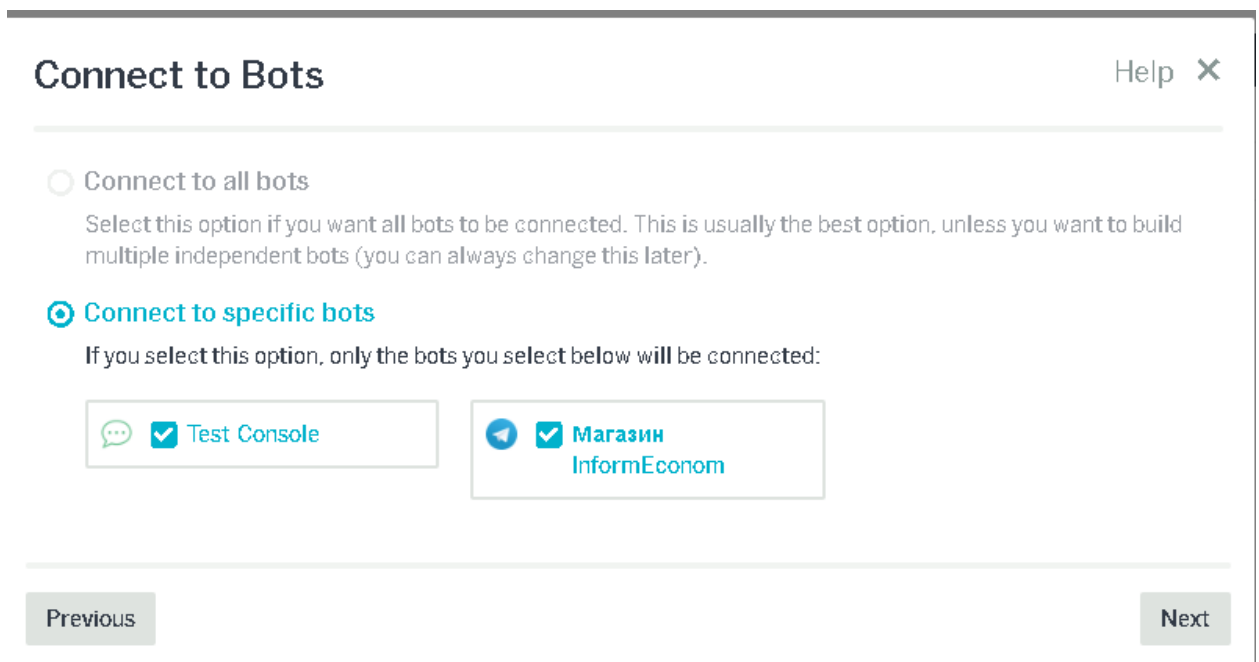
Connect to Bots

Help ✕

Connect to all bots

Select this option if you want all bots to be connected. This is usually the best option, unless you want to build multiple independent bots (you can always change this later).

Connect to specific bots

If you select this option, only the bots you select below will be connected:

Test Console

Магазин InformEconom

Previous

Next